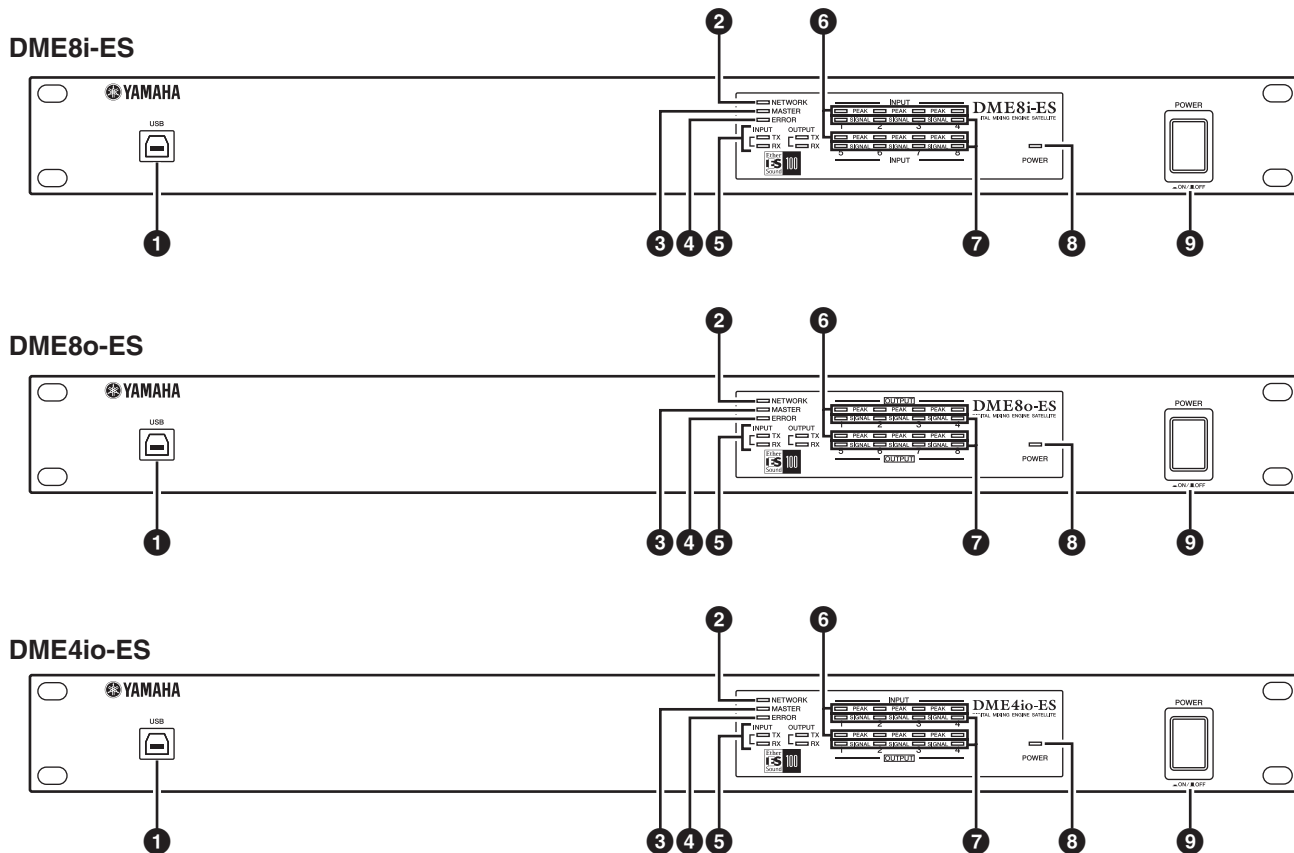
DME8i-ES

YAMAHA

USB

NETWORK
MASTER
ERROR
INPUT TX RX
OUTPUT TX RX
Ether Sound 100

INPUT
PEAK PEAK PEAK PEAK
SIGNAL SIGNAL SIGNAL SIGNAL
1 2 3 4
PEAK PEAK PEAK PEAK
SIGNAL SIGNAL SIGNAL SIGNAL
5 6 7 8
INPUT

DME8i-ES
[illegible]ITAL MIXING ENGINE SATELLITE

POWER

POWER
ON / OFF

❶ ❷ ❸ ❹ ❺ ❻ ❼ ❽ ❾

DME8o-ES

YAMAHA

USB

NETWORK
MASTER
ERROR
INPUT TX RX
OUTPUT TX RX
Ether Sound 100

OUTPUT
PEAK PEAK PEAK PEAK
SIGNAL SIGNAL SIGNAL SIGNAL
1 2 3 4
PEAK PEAK PEAK PEAK
SIGNAL SIGNAL SIGNAL SIGNAL
5 6 7 8
OUTPUT

DME8o-ES
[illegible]ITAL MIXING ENGINE SATELLITE

POWER

POWER
ON / OFF

❶ ❷ ❸ ❹ ❺ ❻ ❼ ❽ ❾

DME4io-ES

YAMAHA

USB

NETWORK
MASTER
ERROR
INPUT TX RX
OUTPUT TX RX
Ether Sound 100

INPUT
PEAK PEAK PEAK PEAK
SIGNAL SIGNAL SIGNAL SIGNAL
1 2 3 4
PEAK PEAK PEAK PEAK
SIGNAL SIGNAL SIGNAL SIGNAL
1 2 3 4
OUTPUT

DME4io-ES
ITAL MIXING ENGINE SATELLITE

POWER

POWER
ON / OFF

❶ ❷ ❸ ❹ ❺ ❻ ❼ ❽ ❾